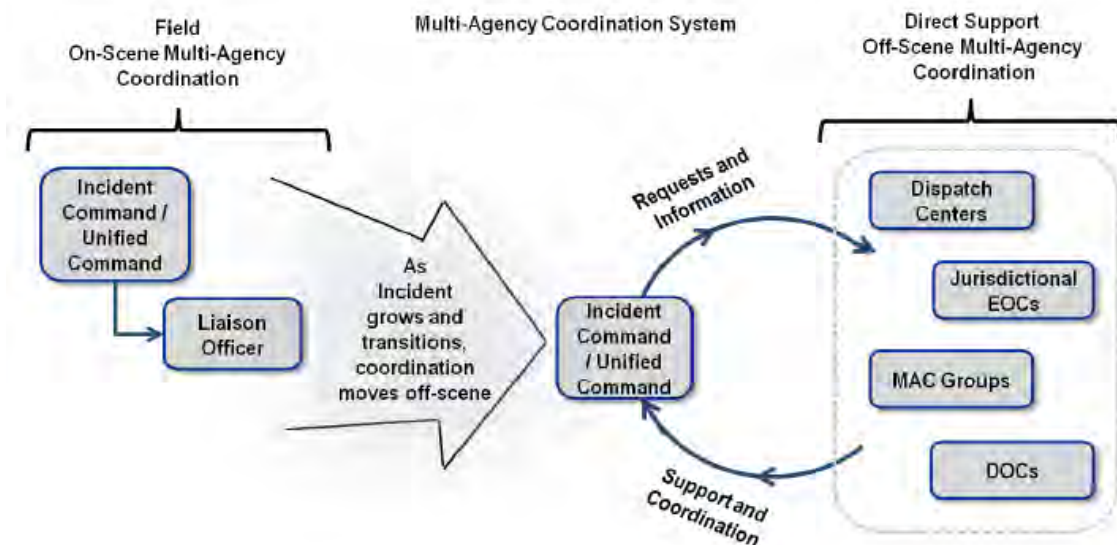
Field
On-Scene Multi-Agency Coordination

Multi-Agency Coordination System

Direct Support
Off-Scene Multi-Agency Coordination

Incident Command / Unified Command

Liaison Officer

As Incident grows and transitions, coordination moves off-scene

Requests and Information

Incident Command / Unified Command

Support and Coordination

Dispatch Centers

Jurisdictional EOCs

MAC Groups

DOCs